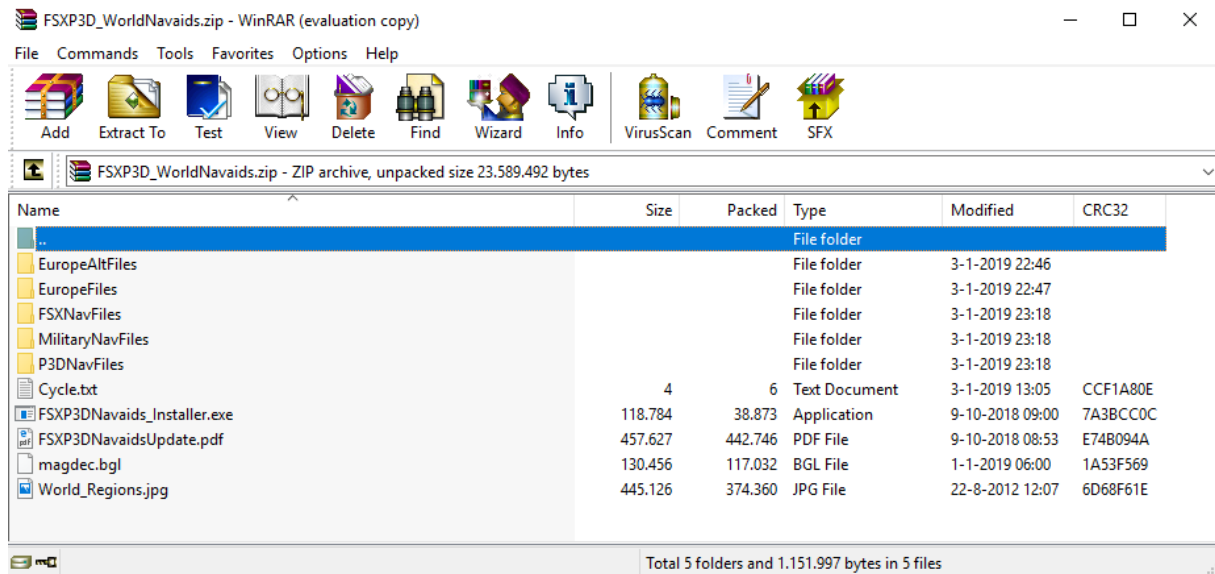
FSXP3D_WorldNavaids.zip - WinRAR (evaluation copy)

File Commands Tools Favorites Options Help

Add Extract To Test View Delete Find Wizard Info VirusScan Comment SFX

FSXP3D_WorldNavaids.zip - ZIP archive, unpacked size 23.589.492 bytes

| Name | Size | Packed | Type | Modified | CRC32 |
|---|---|---|---|---|---|
| .. | | | File folder | | |
| EuropeAltFiles | | | File folder | 3-1-2019 22:46 | |
| EuropeFiles | | | File folder | 3-1-2019 22:47 | |
| FSXNavFiles | | | File folder | 3-1-2019 23:18 | |
| MilitaryNavFiles | | | File folder | 3-1-2019 23:18 | |
| P3DNavFiles | | | File folder | 3-1-2019 23:18 | |
| Cycle.txt | 4 | 6 | Text Document | 3-1-2019 13:05 | CCF1A80E |
| FSXP3DNavaids_Installer.exe | 118.784 | 38.873 | Application | 9-10-2018 09:00 | 7A3BCC0C |
| FSXP3DNavaidsUpdate.pdf | 457.627 | 442.746 | PDF File | 9-10-2018 08:53 | E74B094A |
| magdec.bgl | 130.456 | 117.032 | BGL File | 1-1-2019 06:00 | 1A53F569 |
| World_Regions.jpg | 445.126 | 374.360 | JPG File | 22-8-2012 12:07 | 6D68F61E |

Total 5 folders and 1.151.997 bytes in 5 files